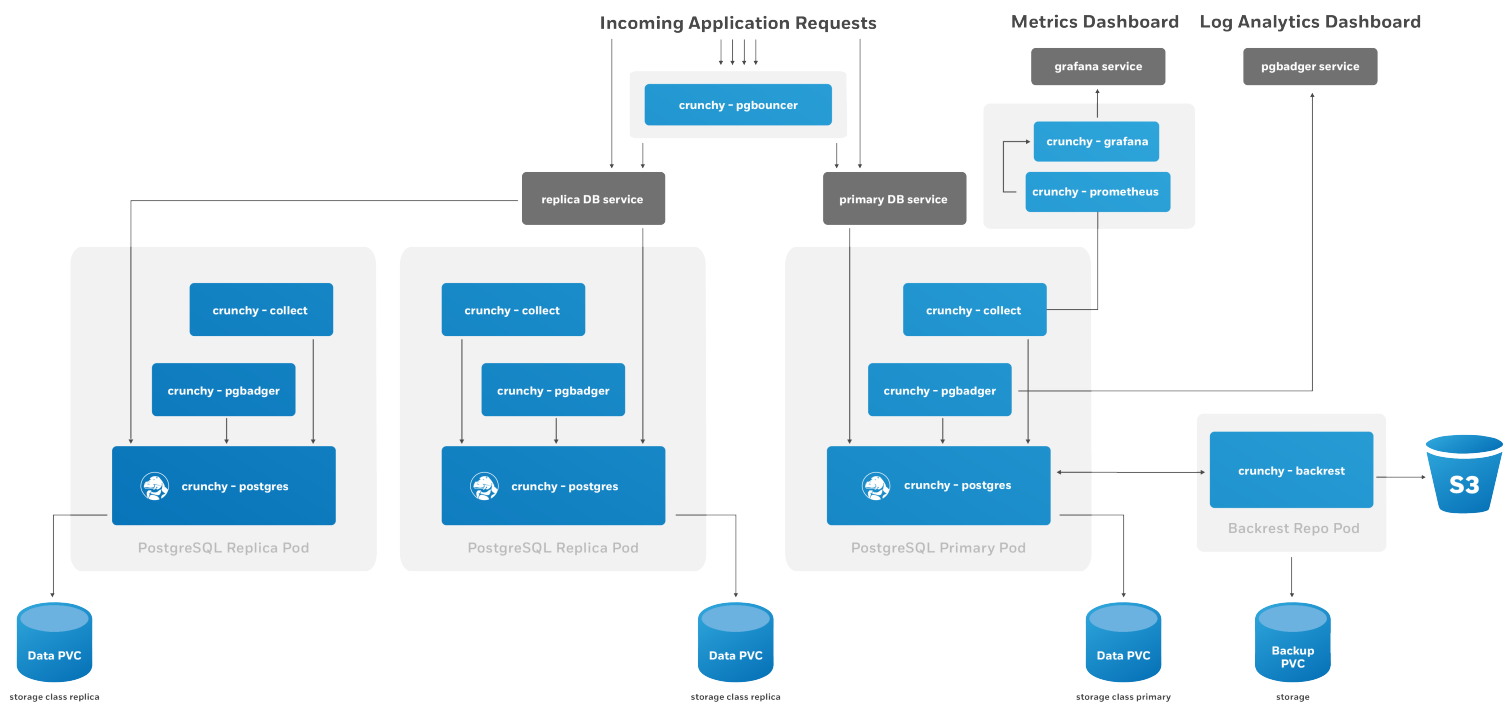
Incoming Application Requests

Metrics Dashboard

Log Analytics Dashboard

grafana service

pgbadger service

crunchy - pgbouncer

crunchy - grafana

crunchy - prometheus

replica DB service

primary DB service

crunchy - collect

crunchy - pgbadger

crunchy - postgres

PostgreSQL Replica Pod

crunchy - collect

crunchy - pgbadger

crunchy - postgres

PostgreSQL Replica Pod

crunchy - collect

crunchy - pgbadger

crunchy - postgres

PostgreSQL Primary Pod

crunchy - backrest

Backrest Repo Pod

S3

Data PVC

storage class replica

Data PVC

storage class replica

Data PVC

storage class primary

Backup PVC

storage